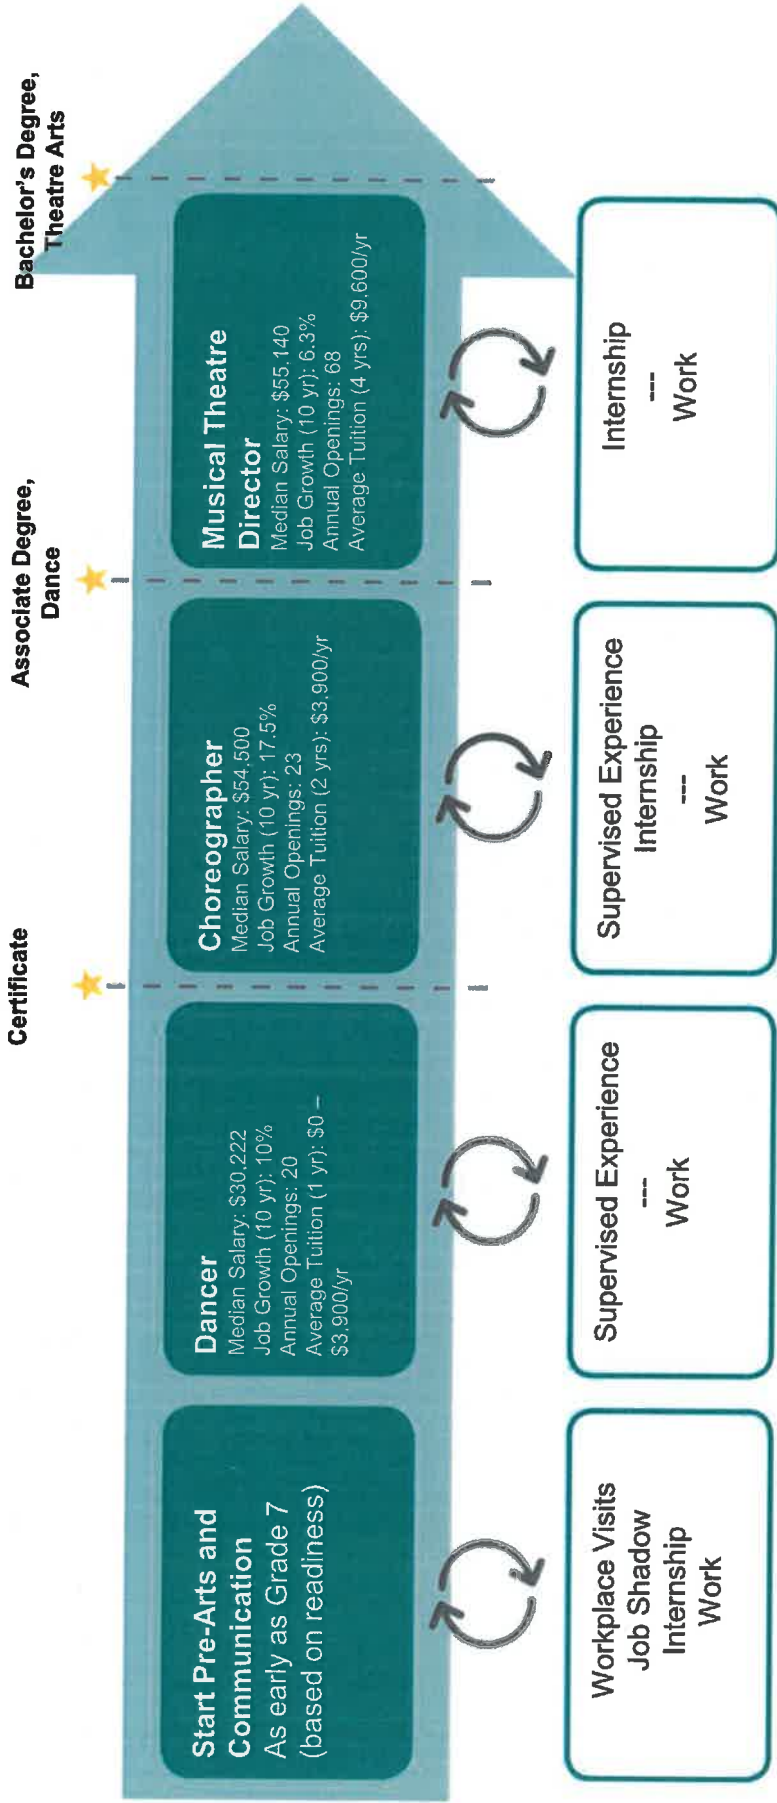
Start Pre-Arts and Communication
As early as Grade 7 (based on readiness)

Workplace Visits
Job Shadow
Internship
Work

Dancer
Median Salary: $30,222
Job Growth (10 yr): 10%
Annual Openings: 20
Average Tuition (1 yr): $0 – $3,900/yr

Supervised Experience
---
Work

Certificate

Choreographer
Median Salary: $54,500
Job Growth (10 yr): 17.5%
Annual Openings: 23
Average Tuition (2 yrs): $3,900/yr

Supervised Experience
Internship
---
Work

Associate Degree, Dance

Musical Theatre Director
Median Salary: $55,140
Job Growth (10 yr): 6.3%
Annual Openings: 68
Average Tuition (4 yrs): $9,600/yr

Internship
---
Work

Bachelor's Degree, Theatre Arts